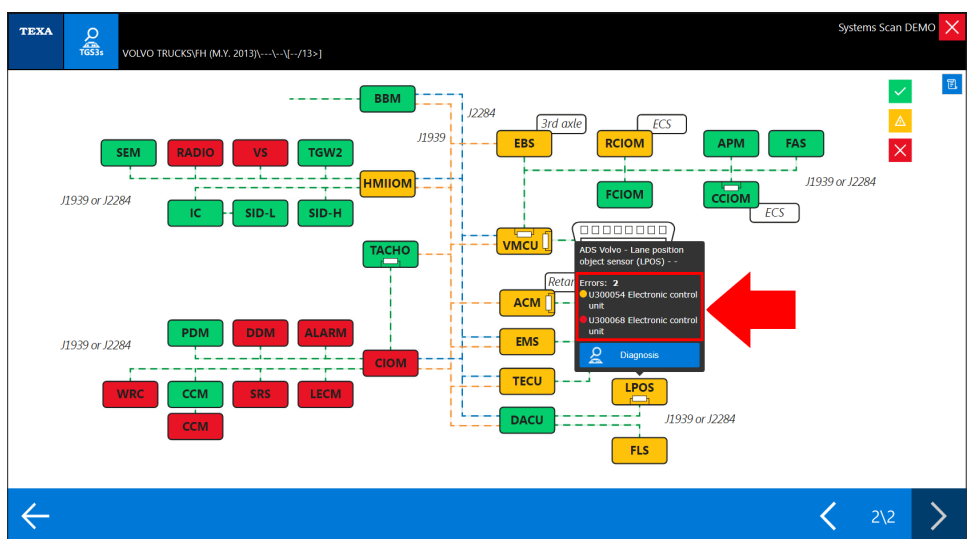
TEXA
TGS3s
VOLVO TRUCKS\FH (M.Y. 2013)\---\--\[--/13>]
Systems Scan DEMO

BBM
J2284
J1939
3rd axle
EBS
ECS
RCIOM
APM
FAS
SEM
RADIO
VS
TGW2
HMIIOM
FCIOM
CCIOM
J1939 or J2284
ECS
J1939 or J2284
IC
SID-L
SID-H
VMCU
TACHO
ADS Volvo - Lane position object sensor (LPOS) - -
Errors: 2
U300054 Electronic control unit
U300068 Electronic control unit
Diagnosis
Retar
ACM
PDM
DDM
ALARM
EMS
J1939 or J2284
CIOM
WRC
CCM
SRS
LECM
TECU
LPOS
CCM
DACU
J1939 or J2284
FLS

2\2